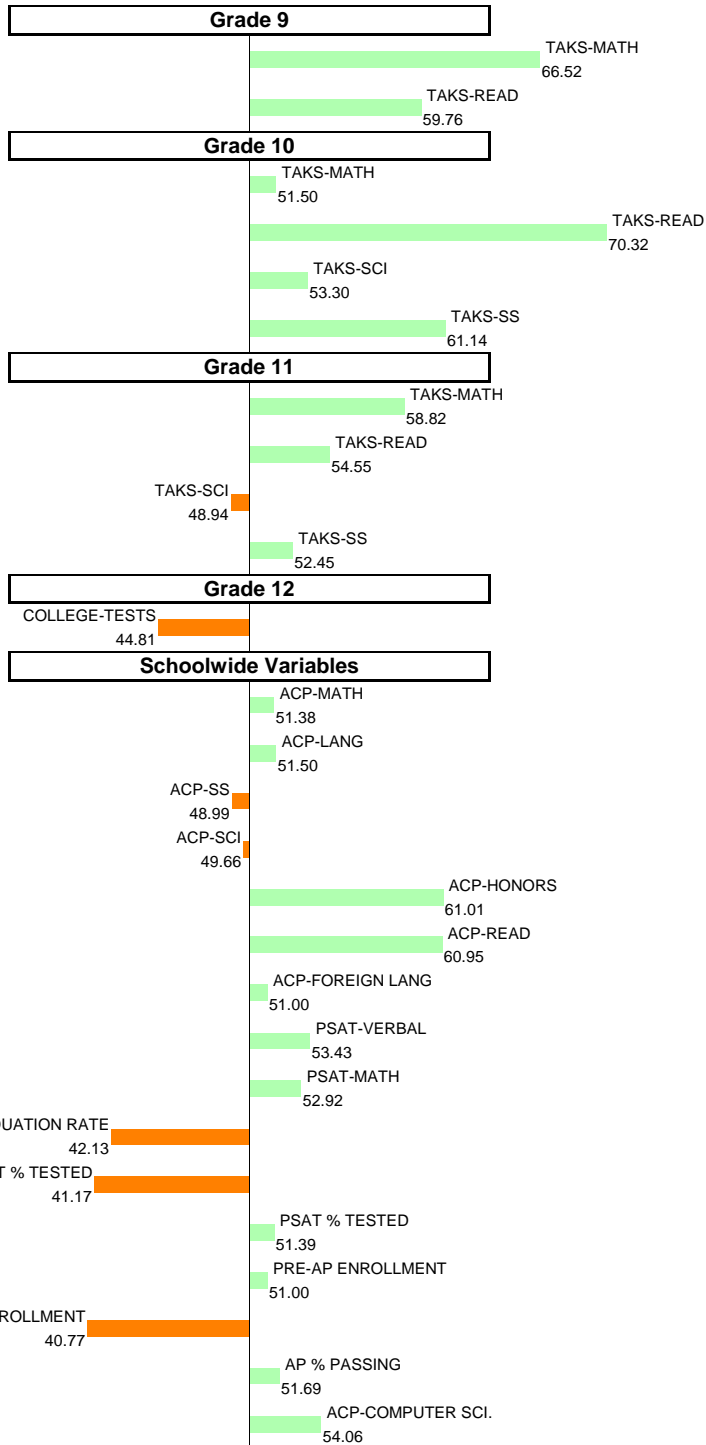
Grade 9

TAKS-MATH 66.52

TAKS-READ 59.76

Grade 10

TAKS-MATH 51.50

TAKS-READ 70.32

TAKS-SCI 53.30

TAKS-SS 61.14

Grade 11

TAKS-MATH 58.82

TAKS-READ 54.55

TAKS-SCI 48.94

TAKS-SS 52.45

Grade 12

COLLEGE-TESTS 44.81

Schoolwide Variables

ACP-MATH 51.38

ACP-LANG 51.50

ACP-SS 48.99

ACP-SCI 49.66

ACP-HONORS 61.01

ACP-READ 60.95

ACP-FOREIGN LANG 51.00

PSAT-VERBAL 53.43

PSAT-MATH 52.92

UATION RATE 42.13

T % TESTED 41.17

PSAT % TESTED 51.39

PRE-AP ENROLLMENT 51.00

ROLLMENT 40.77

AP % PASSING 51.69

ACP-COMPUTER SCI. 54.06